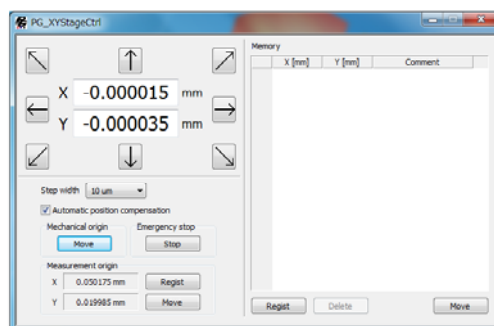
PG_XYStageCtrl

X -0.000015 mm
Y -0.000035 mm

Step width 10 um

Automatic position compensation

Mechanical origin
Move

Emergency stop
Stop

Measurement origin
X 0.050175 mm Regist
Y 0.019985 mm Move

Memory

| | X [mm] | Y [mm] | Comment |
|---|---|---|---|

Regist Delete Move